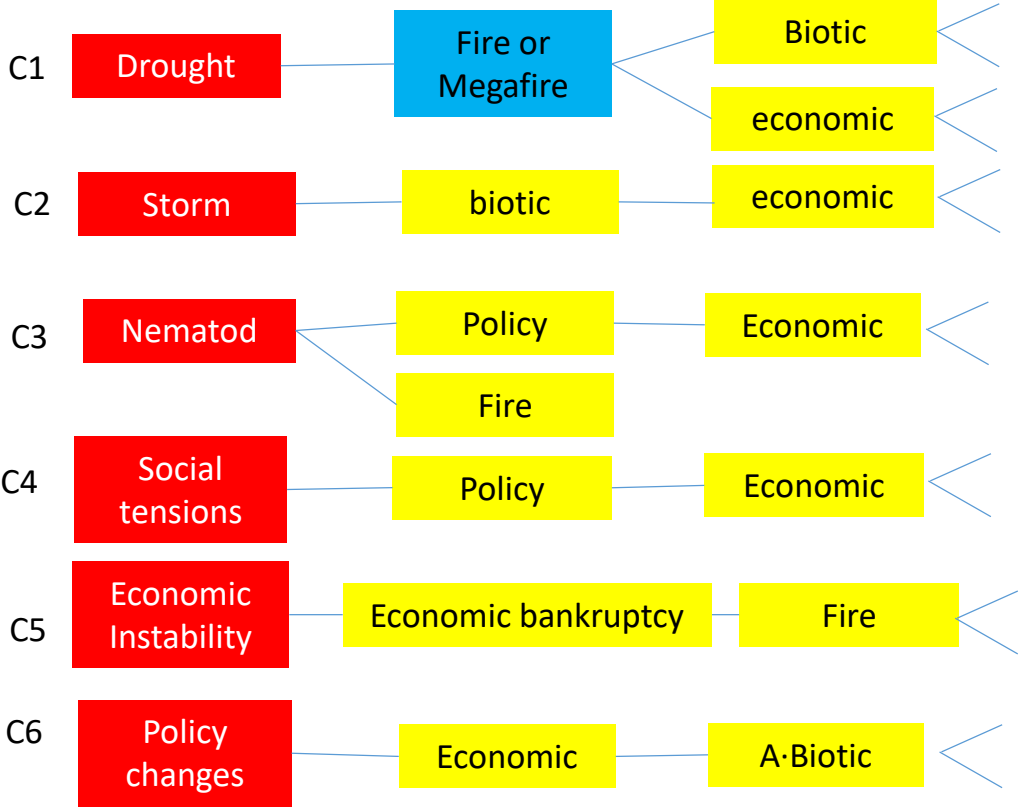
C1 Drought

Fire or Megafire

Biotic

economic

C2 Storm

biotic

economic

C3 Nematod

Policy

Economic

Fire

C4 Social tensions

Policy

Economic

C5 Economic Instability

Economic bankruptcy

Fire

C6 Policy changes

Economic

A·Biotic